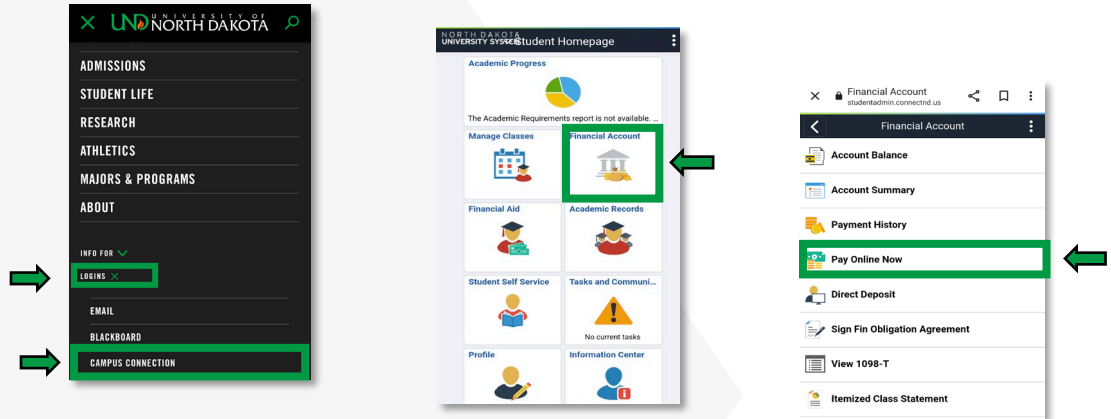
UND UNIVERSITY OF NORTH DAKOTA

ADMISSIONS
STUDENT LIFE
RESEARCH
ATHLETICS
MAJORS & PROGRAMS
ABOUT

INFO FOR
LOGINS
EMAIL
BLACKBOARD
CAMPUS CONNECTION

NORTH DAKOTA UNIVERSITY SYSTEM Student Homepage

Academic Progress
The Academic Requirements report is not available.
Manage Classes
Financial Account
Financial Aid
Academic Records
Student Self Service
Tasks and Communi...
No current tasks
Profile
Information Center

Financial Account
studentadmin.connectnd.us
Financial Account
Account Balance
Account Summary
Payment History
Pay Online Now
Direct Deposit
Sign Fin Obligation Agreement
View 1098-T
Itemized Class Statement